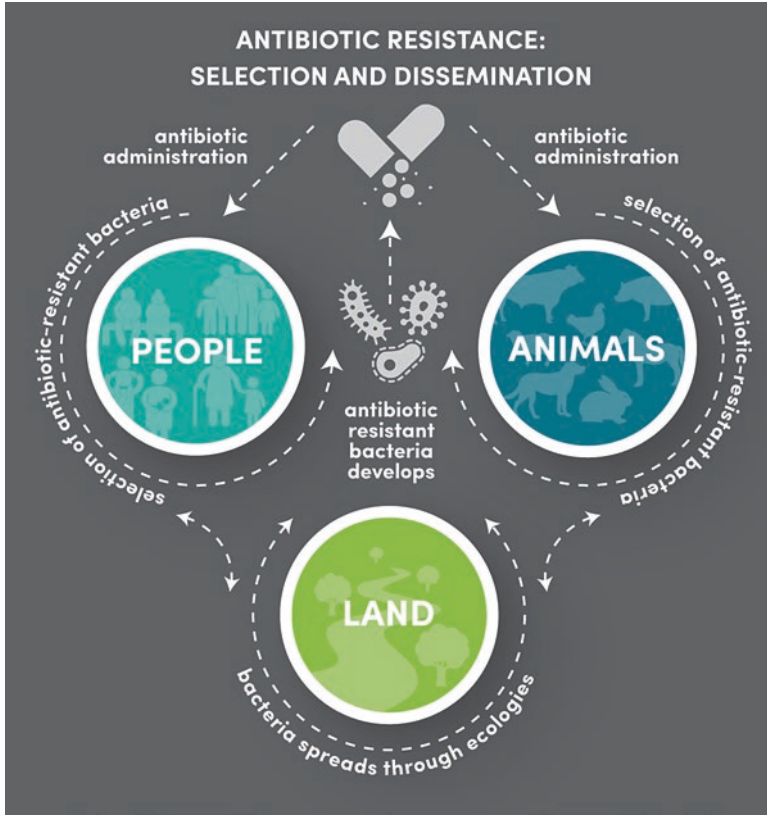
ANTIBIOTIC RESISTANCE:
SELECTION AND DISSEMINATION

antibiotic administration

antibiotic administration

selection of antibiotic-resistant bacteria

PEOPLE

antibiotic resistant bacteria develops

ANIMALS

selection of antibiotic-resistant bacteria

LAND

bacteria spreads through ecologies